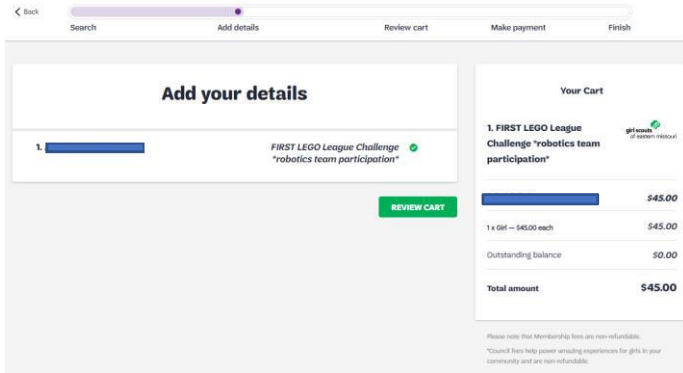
< Back

Search Add details Review cart Make payment Finish

Add your details

1. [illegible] FIRST LEGO League Challenge *robotics team participation*

REVIEW CART

Your Cart

1. FIRST LEGO League Challenge *robotics team participation*

girl scouts of eastern missouri

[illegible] $45.00

1 x Girl — $45.00 each $45.00

Outstanding balance $0.00

Total amount $45.00

Please note that Membership fees are non-refundable.

*Council fees help power amazing experiences for girls in your community and are non-refundable.